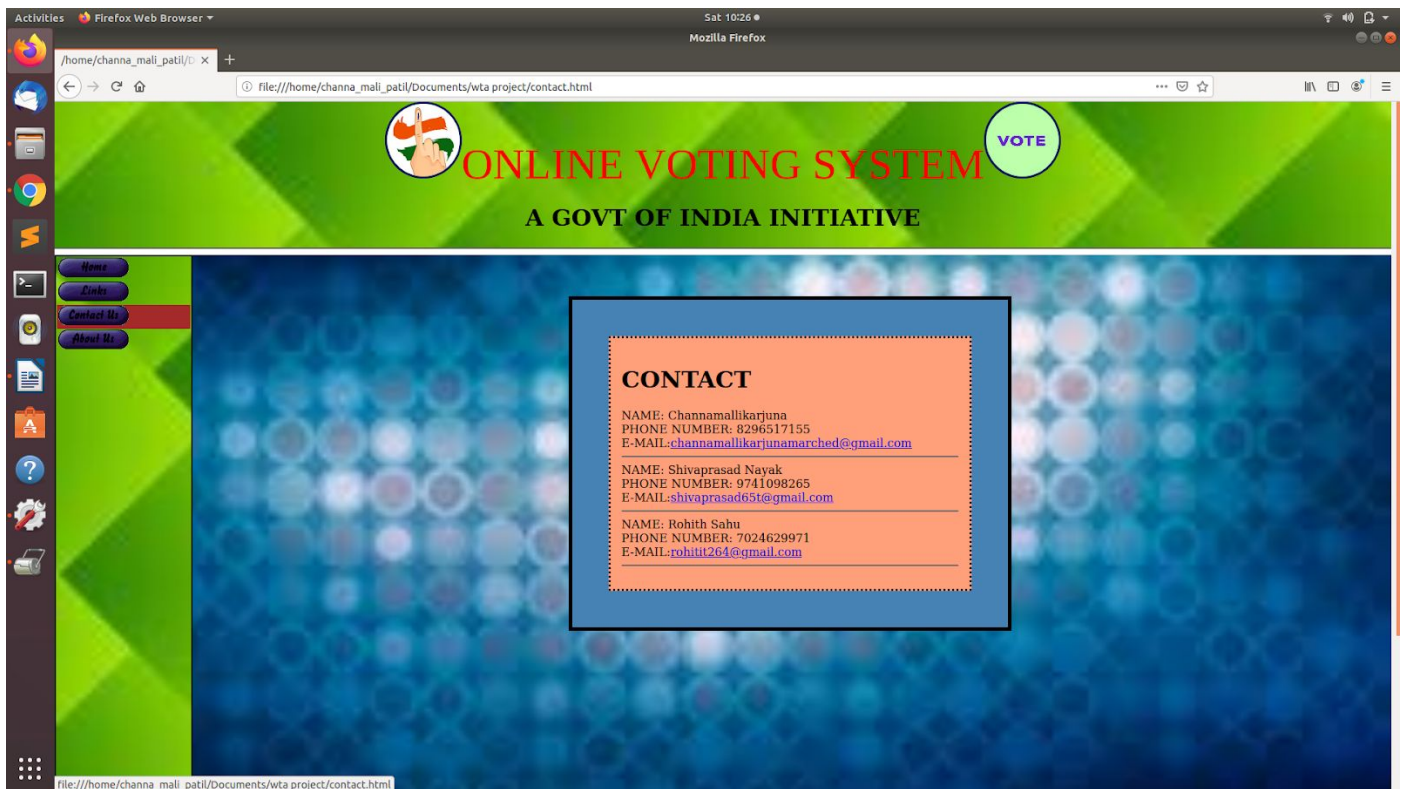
Activities Firefox Web Browser ▾

Sat 10:26 ●

Mozilla Firefox

/home/channa_mali_patil/D ×

file:///home/channa_mali_patil/Documents/wta project/contact.html

ONLINE VOTING SYSTEM

VOTE

A GOVT OF INDIA INITIATIVE

Home
Links
Contact Us
About Us

CONTACT

NAME: Channamallikarjuna
PHONE NUMBER: 8296517155
E-MAIL:channamallikarjunamarched@gmail.com

NAME: Shivaprasad Nayak
PHONE NUMBER: 9741098265
E-MAIL:shivaprasad65t@gmail.com

NAME: Rohith Sahu
PHONE NUMBER: 7024629971
E-MAIL:rohitit264@gmail.com

file:///home/channa_mali_patil/Documents/wta project/contact.html